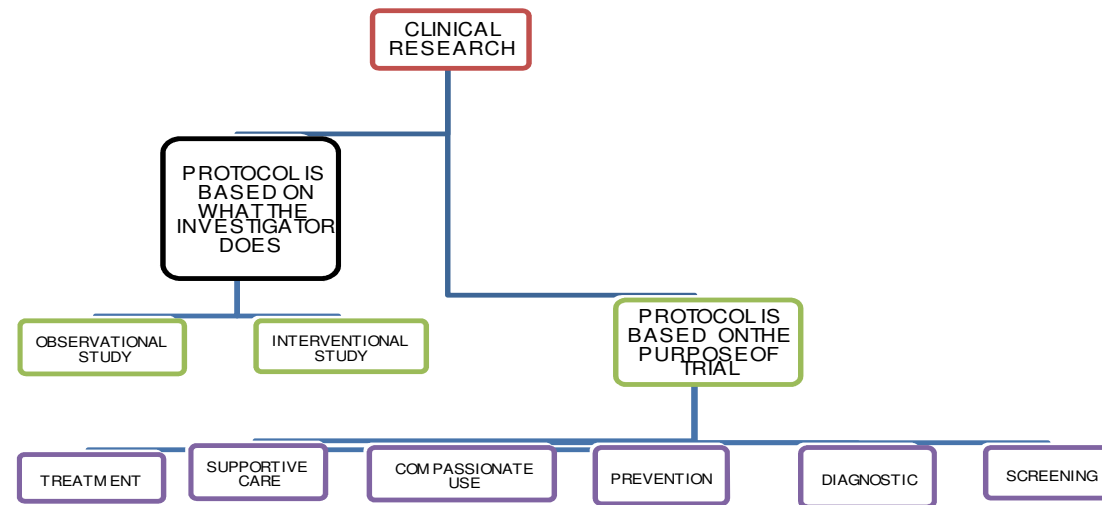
CLINICAL RESEARCH

PROTOCOL IS BASED ON WHAT THE INVESTIGATOR DOES

OBSERVATIONAL STUDY

INTERVENTIONAL STUDY

PROTOCOL IS BASED ON THE PURPOSE OF TRIAL

TREATMENT

SUPPORTIVE CARE

COMPASSIONATE USE

PREVENTION

DIAGNOSTIC

SCREENING